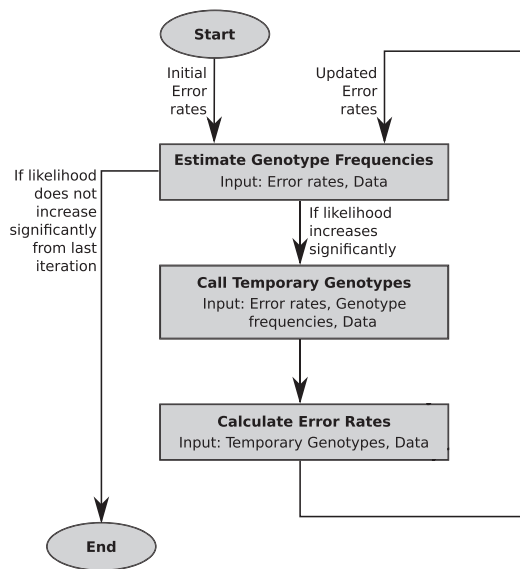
Start

Initial Error rates

Updated Error rates

If likelihood does not increase significantly from last iteration

Estimate Genotype Frequencies
Input: Error rates, Data

If likelihood increases significantly

Call Temporary Genotypes
Input: Error rates, Genotype frequencies, Data

Calculate Error Rates
Input: Temporary Genotypes, Data

End